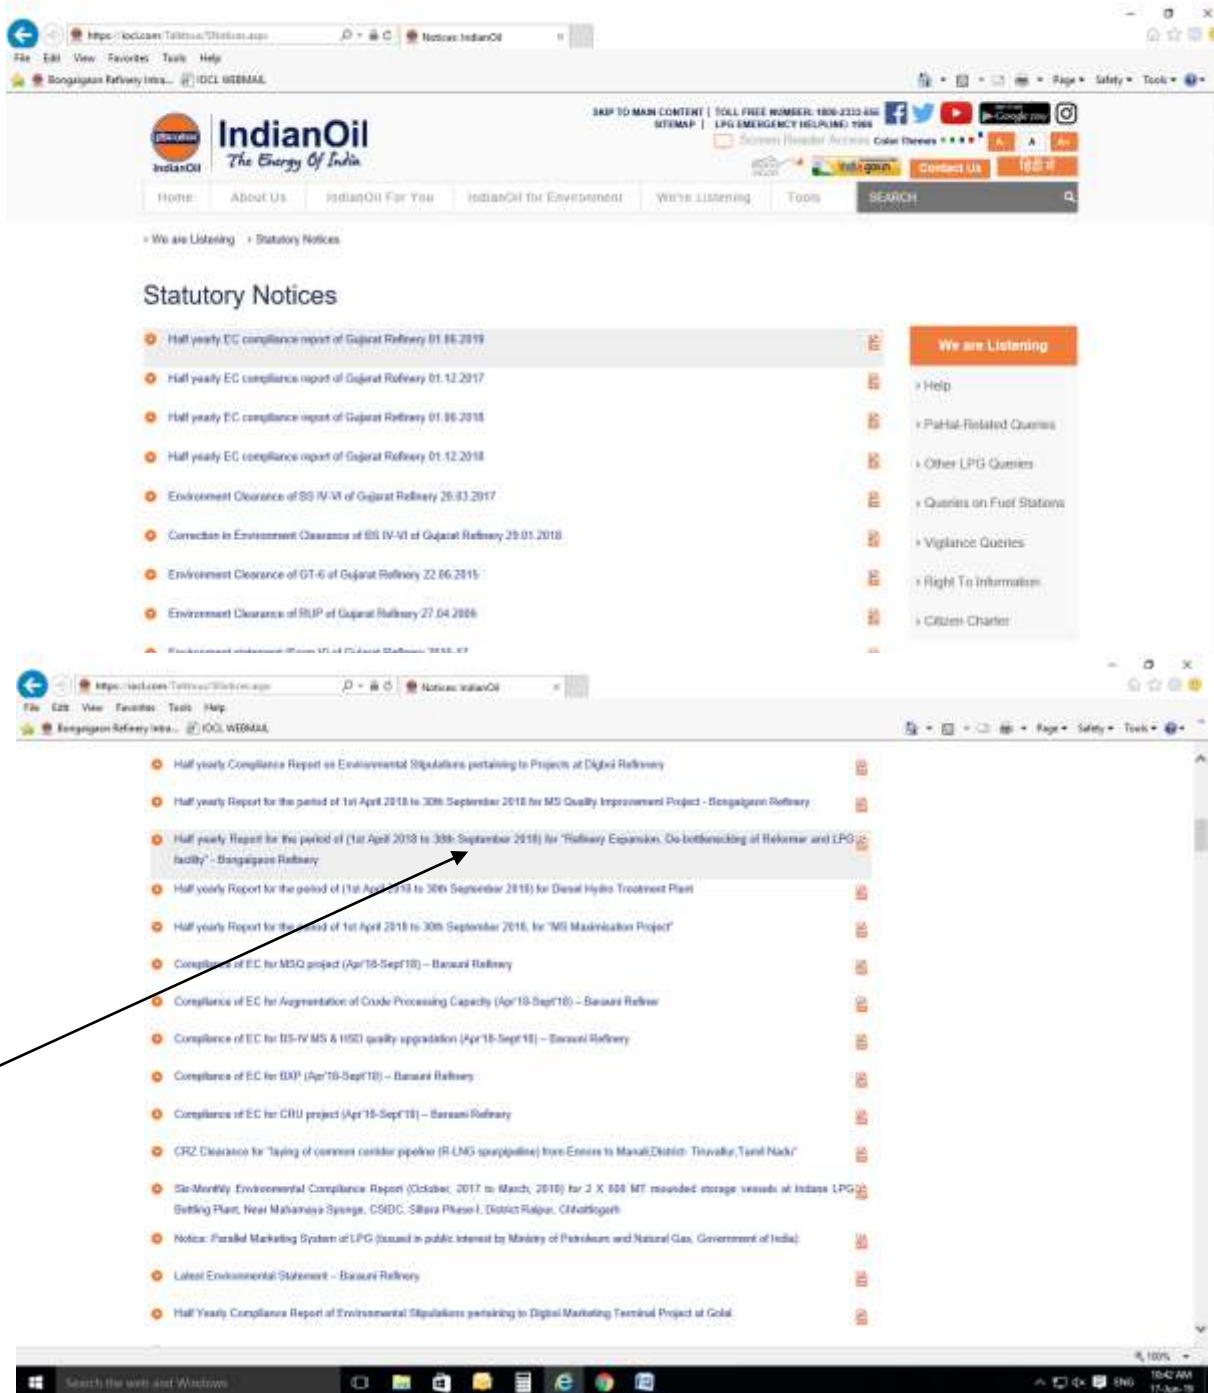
https://iocl.com/Tabs/Notices.aspx
Notices: IndianOil
File Edit View Favorites Tools Help
Bongaigaon Refinery Intra... IOCL WEBMAIL
Page ▾ Safety ▾ Tools ▾

SKIP TO MAIN CONTENT | TOLL FREE NUMBER: 1800-2333-555 | SITEMAP | LPG EMERGENCY HELPLINE: 1906
Screen Reader Access Color Themes
A A A+
Contact Us
हिंदी में

IndianOil
The Energy Of India

Home About Us IndianOil For You IndianOil for Environment We're Listening Tools SEARCH

› We are Listening › Statutory Notices

Statutory Notices

Half yearly EC compliance report of Gujarat Refinery 01.06.2018
Half yearly EC compliance report of Gujarat Refinery 01.12.2017
Half yearly EC compliance report of Gujarat Refinery 01.06.2018
Half yearly EC compliance report of Gujarat Refinery 01.12.2018
Environment Clearance of BS IV-VI of Gujarat Refinery 28.03.2017
Correction in Environment Clearance of BS IV-VI of Gujarat Refinery 29.01.2018
Environment Clearance of GT-6 of Gujarat Refinery 22.06.2015
Environment Clearance of RUP of Gujarat Refinery 27.04.2005

We are Listening
› Help
› PaHal-Related Queries
› Other LPG Queries
› Queries on Fuel Stations
› Vigilance Queries
› Right To Information
› Citizen Charter

https://iocl.com/Tabs/Notices.aspx
Notices: IndianOil
File Edit View Favorites Tools Help
Bongaigaon Refinery Intra... IOCL WEBMAIL
Page ▾ Safety ▾ Tools ▾

Half yearly Compliance Report on Environmental Stipulations pertaining to Projects at Digboi Refinery
Half yearly Report for the period of 1st April 2018 to 30th September 2018 for MS Quality Improvement Project - Bongaigaon Refinery
Half yearly Report for the period of (1st April 2018 to 30th September 2018) for "Refinery Expansion, De-bottlenecking of Reformer and LPG facility" - Bongaigaon Refinery
Half yearly Report for the period of (1st April 2018 to 30th September 2018) for Diesel Hydro Treatment Plant
Half yearly Report for the period of 1st April 2018 to 30th September 2018, for "MS Maximisation Project"
Compliance of EC for MSQ project (Apr'18-Sept'18) – Barauni Refinery
Compliance of EC for Augmentation of Crude Processing Capacity (Apr'18-Sept'18) – Barauni Refiner
Compliance of EC for BS-IV MS & HSD quality upgradation (Apr'18-Sept'18) – Barauni Refinery
Compliance of EC for BXP (Apr'18-Sept'18) – Barauni Refinery
Compliance of EC for CRU project (Apr'18-Sept'18) – Barauni Refinery
CRZ Clearance for "laying of common corridor pipeline (R-LNG spurpipeline) from Ennore to Manali,District: Tiruvallur,Tamil Nadu"
Six-Monthly Environmental Compliance Report (October, 2017 to March, 2018) for 2 X 600 MT mounded storage vessels at Indane LPG Bottling Plant, Near Mahamaya Sponge, CSIDC, Sitara Phase-I, District Raipur, Chhattisgarh
Notice: Parallel Marketing System of LPG (Issued in public interest by Ministry of Petroleum and Natural Gas, Government of India)
Latest Environmental Statement – Barauni Refinery
Half Yearly Compliance Report of Environmental Stipulations pertaining to Digboi Marketing Terminal Project at Golai

100%
Search the web and Windows
ENG 10:42 AM